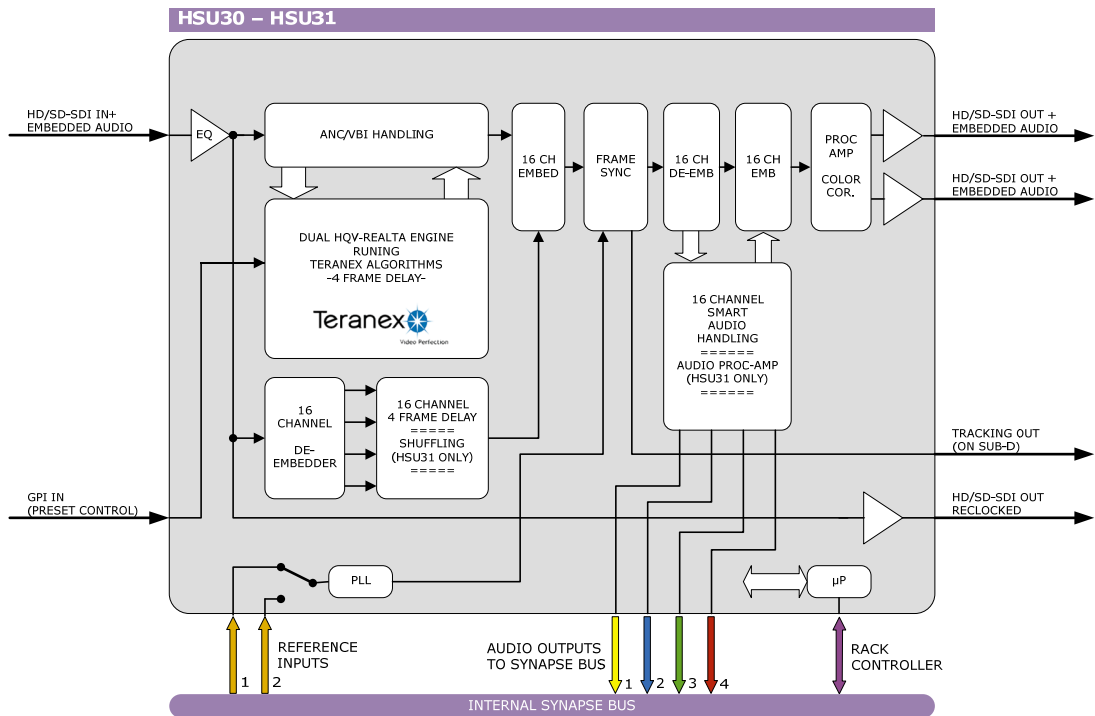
HSU30 – HSU31

HD/SD-SDI IN+
EMBEDDED AUDIO

EQ

ANC/VBI HANDLING

16 CH
EMBED

FRAME
SYNC

16 CH
DE-EMB

16 CH
EMB

PROC
AMP

COLOR
COR.

HD/SD-SDI OUT +
EMBEDDED AUDIO

HD/SD-SDI OUT +
EMBEDDED AUDIO

DUAL HQV-REALTA ENGINE
RUNING
TERANEX ALGORITHMS
-4 FRAME DELAY-

Teranex
Video Perfection

16 CHANNEL
SMART
AUDIO
HANDLING
======
AUDIO PROC-AMP
(HSU31 ONLY)
======

16
CHANNEL

DE-
EMBEDDER

16 CHANNEL
4 FRAME DELAY
=====
SHUFFLING
(HSU31 ONLY)
=====

TRACKING OUT
(ON SUB-D)

GPI IN
(PRESET CONTROL)

HD/SD-SDI OUT
RECLOCKED

PLL

µP

REFERENCE
INPUTS

1 2

AUDIO OUTPUTS
TO SYNAPSE BUS

1 2 3 4

RACK
CONTROLLER

INTERNAL SYNAPSE BUS